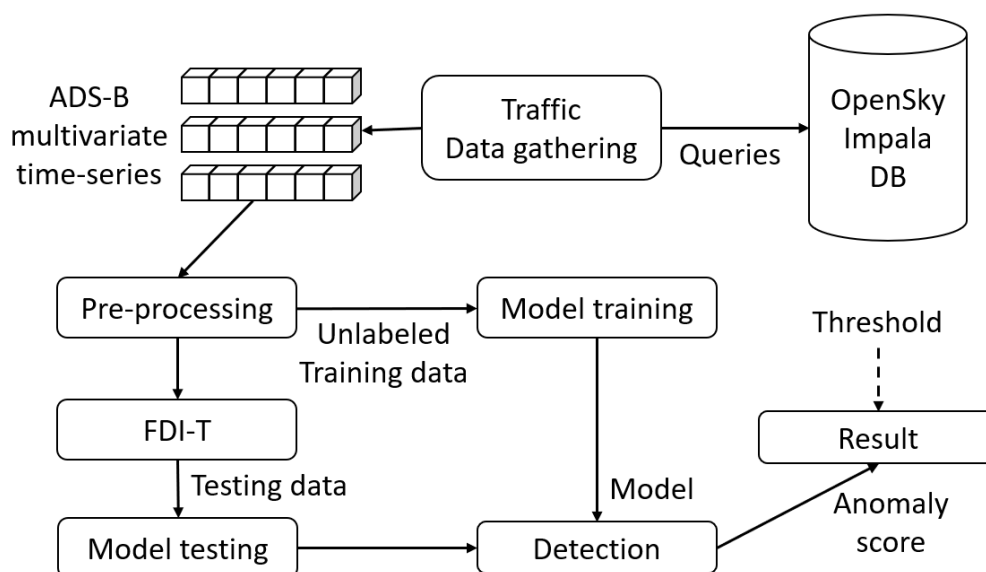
ADS-B multivariate time-series

Traffic Data gathering

Queries

OpenSky Impala DB

Pre-processing

Unlabeled Training data

Model training

Threshold

FDI-T

Result

Testing data

Model

Anomaly score

Model testing

Detection